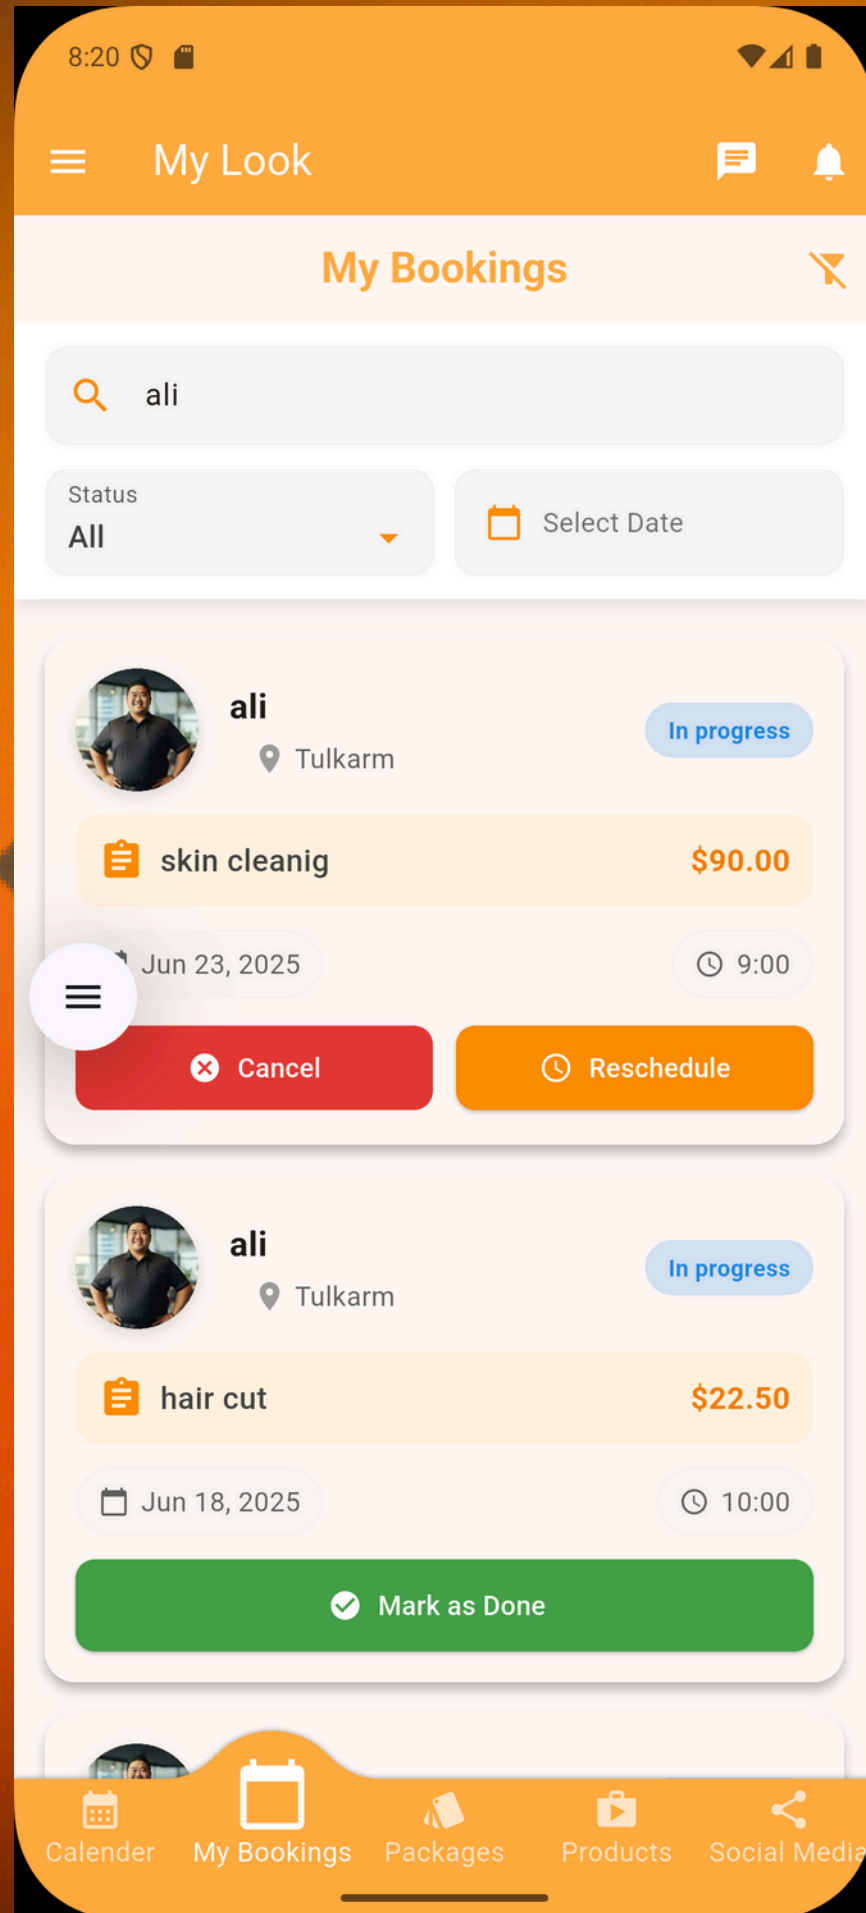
8:20

My Look

My Bookings

ali

Status
All

Select Date

ali
Tulkarm
In progress

skin cleanig
$90.00

Jun 23, 2025
9:00

Cancel
Reschedule

ali
Tulkarm
In progress

hair cut
$22.50

Jun 18, 2025
10:00

Mark as Done

Calender
My Bookings
Packages
Products
Social Media